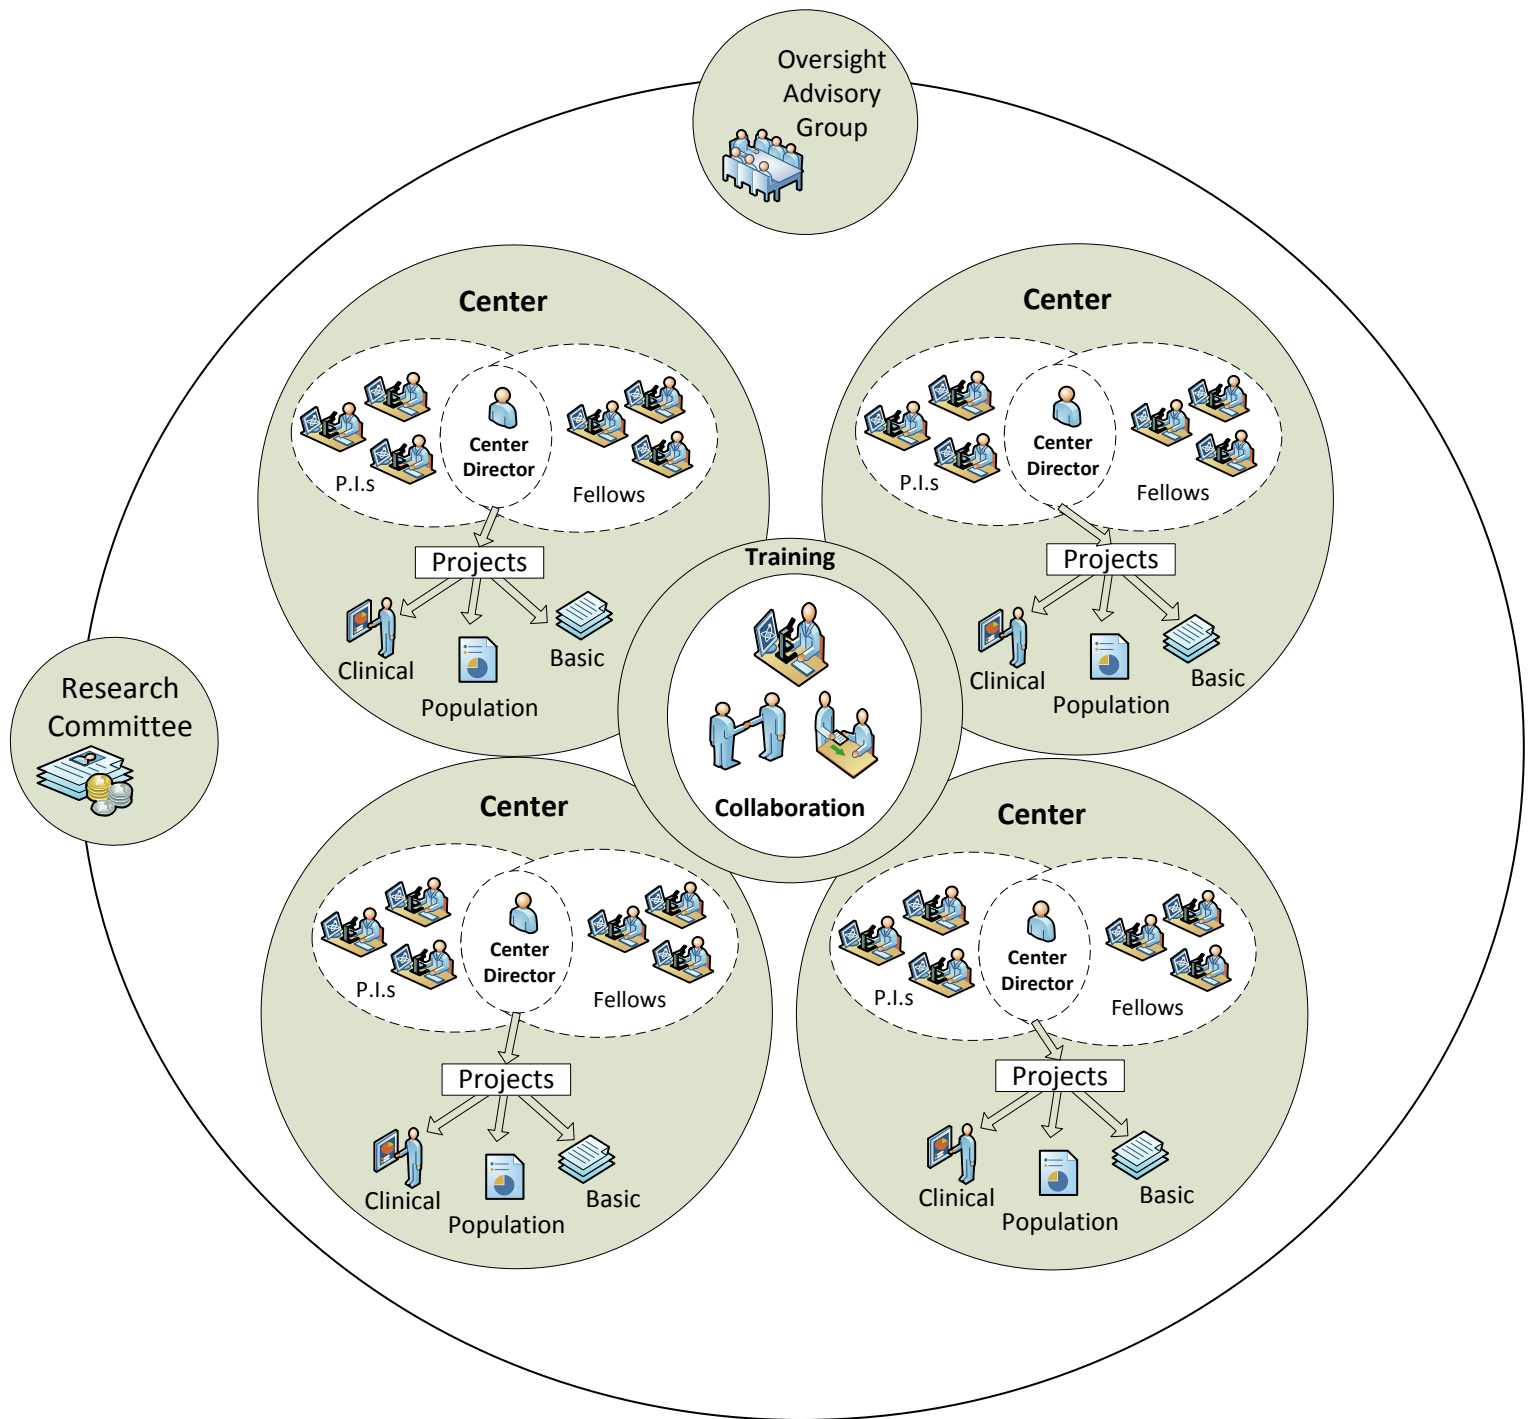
Oversight Advisory Group

Center

P.I.s

Center Director

Fellows

Projects

Clinical

Population

Basic

Center

P.I.s

Center Director

Fellows

Projects

Clinical

Population

Basic

Training

Collaboration

Research Committee

Center

P.I.s

Center Director

Fellows

Projects

Clinical

Population

Basic

Center

P.I.s

Center Director

Fellows

Projects

Clinical

Population

Basic